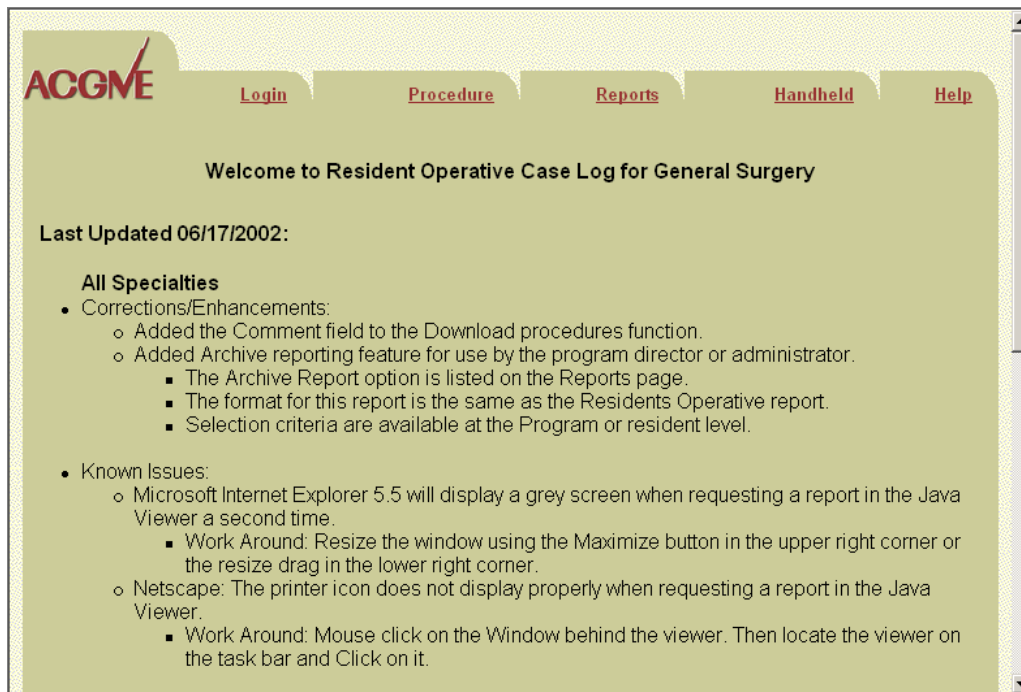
ACGME

Login Procedure Reports Handheld Help

Welcome to Resident Operative Case Log for General Surgery

Last Updated 06/17/2002:

All Specialties

- Corrections/Enhancements:
  - Added the Comment field to the Download procedures function.
  - Added Archive reporting feature for use by the program director or administrator.
    - The Archive Report option is listed on the Reports page.
    - The format for this report is the same as the Residents Operative report.
    - Selection criteria are available at the Program or resident level.

- Known Issues:
  - Microsoft Internet Explorer 5.5 will display a grey screen when requesting a report in the Java Viewer a second time.
    - Work Around: Resize the window using the Maximize button in the upper right corner or the resize drag in the lower right corner.
  - Netscape: The printer icon does not display properly when requesting a report in the Java Viewer.
    - Work Around: Mouse click on the Window behind the viewer. Then locate the viewer on the task bar and Click on it.